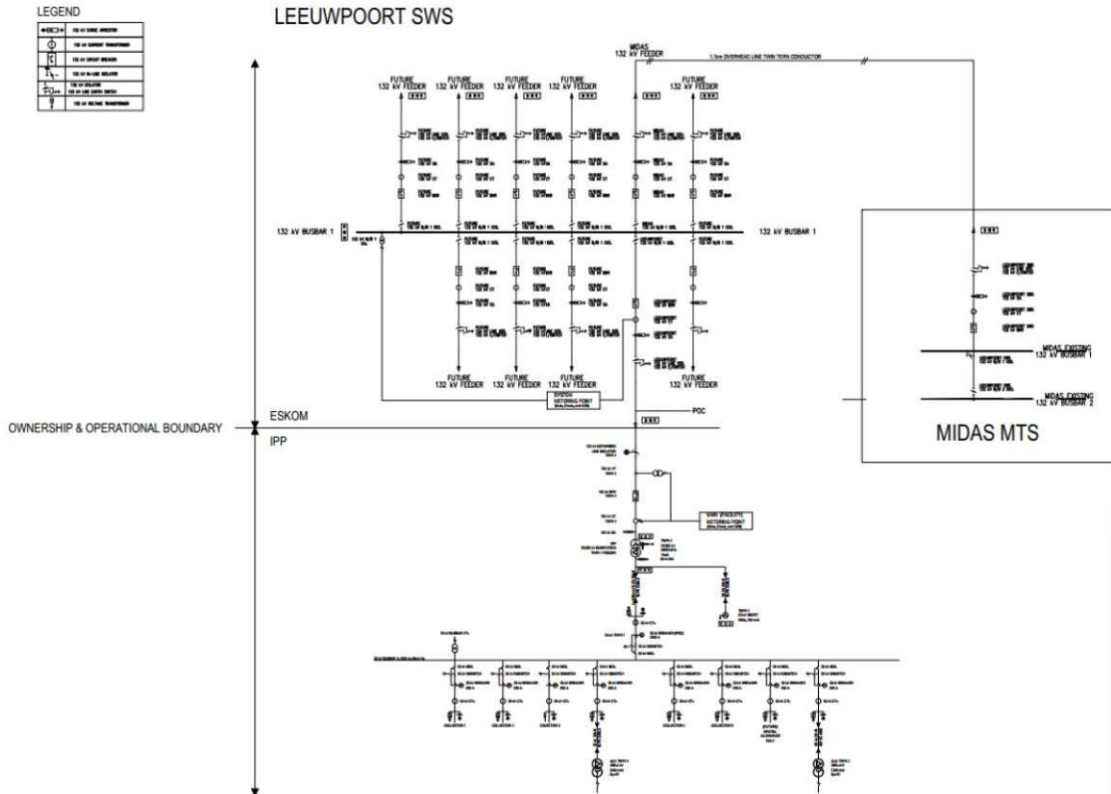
LEGEND

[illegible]

LEEUWPOORT SWS

MIDAS
132 kV FEEDER

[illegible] OVERHEAD LINE TWIN TERN CONDUCTOR

FUTURE
132 kV FEEDER

FUTURE
132 kV FEEDER

FUTURE
132 kV FEEDER

FUTURE
132 kV FEEDER

FUTURE
132 kV FEEDER

132 kV BUSBAR 1

132 kV BUSBAR 1

FUTURE
132 kV FEEDER

FUTURE
132 kV FEEDER

FUTURE
132 kV FEEDER

FUTURE
132 kV FEEDER

SYSTEM
METERING POINT

MIDAS EXISTING
132 kV BUSBAR 1

MIDAS EXISTING
132 kV BUSBAR 2

MIDAS MTS

OWNERSHIP & OPERATIONAL BOUNDARY

ESKOM

IPP

POC

METERING POINT

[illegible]